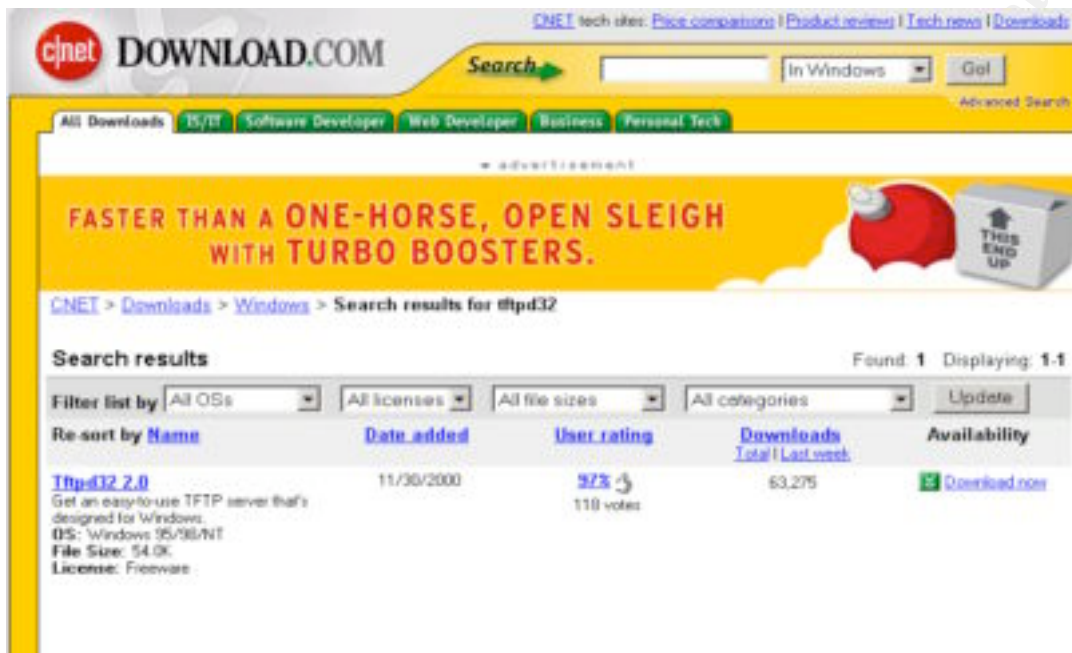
CNET tech sites: Price comparisons | Product reviews | Tech news | Downloads

cnet DOWNLOAD.COM

Search

In Windows

Go!

Advanced Search

All Downloads | IS/IT | Software Developer | Web Developer | Business | Personal Tech

advertisement

FASTER THAN A ONE-HORSE, OPEN SLEIGH WITH TURBO BOOSTERS.

THIS END UP

CNET > Downloads > Windows > Search results for tftpd32

Search results

Found: 1 Displaying: 1-1

Filter list by All OSs | All licenses | All file sizes | All categories | Update

| Re-sort by Name | Date added | User rating | Downloads Total \| Last week | Availability |
|---|---|---|---|---|
| Tftpd32 2.0 Get an easy-to-use TFTP server that's designed for Windows. OS: Windows 95/98/NT File Size: 54.0K License: Freeware | 11/30/2000 | 97% 118 votes | 63,275 | Download now |